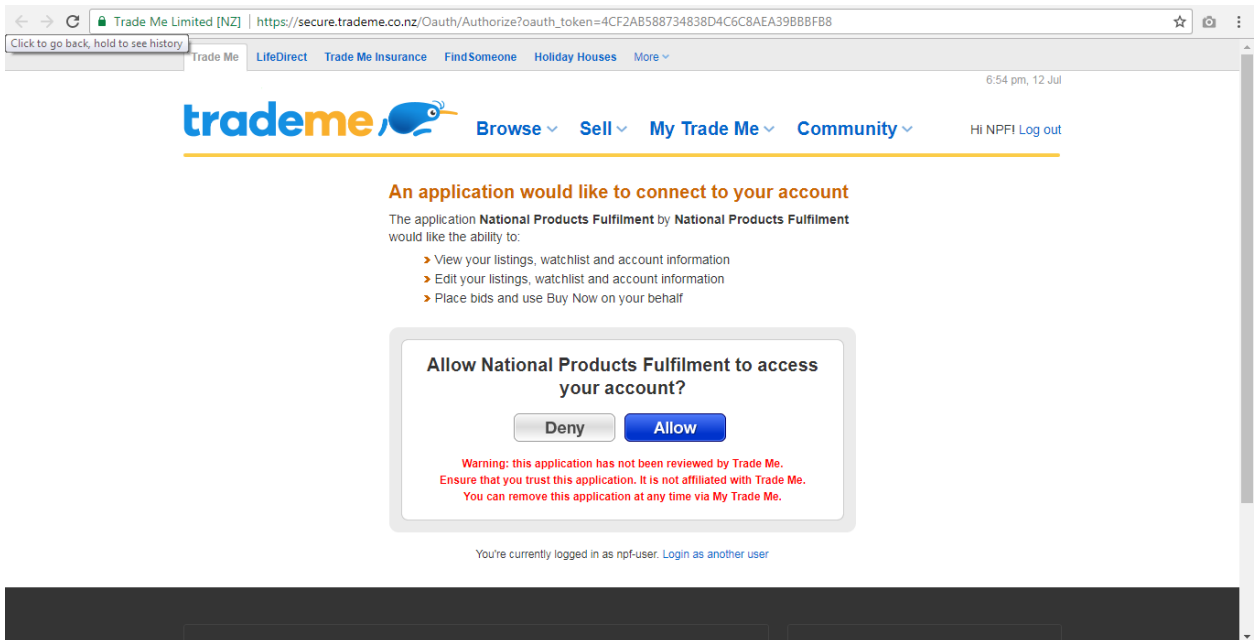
Trade Me Limited [NZ] | https://secure.trademe.co.nz/Oauth/Authorize?oauth_token=4CF2AB588734838D4C6C8AEA39BBBFB8

Click to go back, hold to see history

Trade Me LifeDirect Trade Me Insurance FindSomeone Holiday Houses More

6:54 pm, 12 Jul

trademe

Browse Sell My Trade Me Community

Hi NPF! Log out

An application would like to connect to your account

The application **National Products Fulfilment** by **National Products Fulfilment** would like the ability to:

› View your listings, watchlist and account information
› Edit your listings, watchlist and account information
› Place bids and use Buy Now on your behalf

Allow National Products Fulfilment to access your account?

Deny Allow

Warning: this application has not been reviewed by Trade Me.
Ensure that you trust this application. It is not affiliated with Trade Me.
You can remove this application at any time via My Trade Me.

You're currently logged in as npf-user. Login as another user